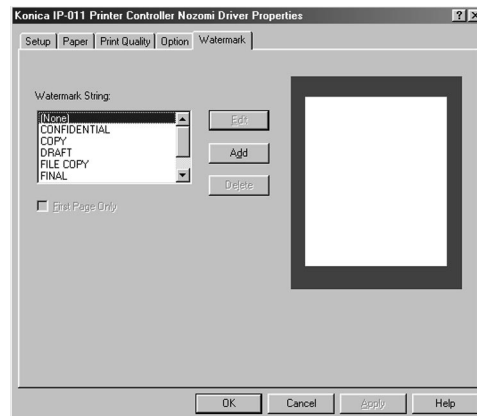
Konica IP-011 Printer Controller Nozomi Driver Properties

?

Setup | Paper | Print Quality | Option | Watermark

Watermark String:

(None)
CONFIDENTIAL
COPY
DRAFT
FILE COPY
FINAL

Edit

Add

Delete

First Page Only

OK

Cancel

Apply

Help